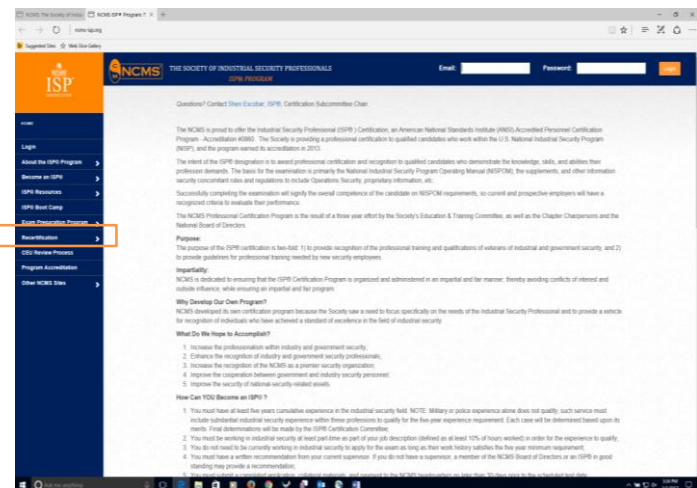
NCMS: The Society of Indus | NCMS ISP® Program T ×

ncms-isp.org

Suggested Sites | Web Slice Gallery

NCMS ISP

NCMS THE SOCIETY OF INDUSTRIAL SECURITY PROFESSIONALS ISP® PROGRAM

Email: Password: Login

Home

Login

About the ISP® Program

Become an ISP®

ISP® Resources

ISP® Boot Camp

Exam Preparation Program

Recertification

CEU Review Process

Program Accreditation

Other NCMS Sites

Questions? Contact Sheri Escobar, ISP®, Certification Subcommittee Chair.

The NCMS is proud to offer the Industrial Security Professional (ISP®) Certification, an American National Standards Institute (ANSI) Accredited Personnel Certification Program - Accreditation #0860. The Society is providing a professional certification to qualified candidates who work within the U.S. National Industrial Security Program (NISP), and the program earned its accreditation in 2013.

The intent of the ISP® designation is to award professional certification and recognition to qualified candidates who demonstrate the knowledge, skills, and abilities their profession demands. The basis for the examination is primarily the National Industrial Security Program Operating Manual (NISPOM), the supplements, and other information security concomitant rules and regulations to include Operations Security, proprietary information, etc.

Successfully completing the examination will signify the overall competence of the candidate on NISPOM requirements, so current and prospective employers will have a recognized criteria to evaluate their performance.

The NCMS Professional Certification Program is the result of a three year effort by the Society's Education & Training Committee, as well as the Chapter Chairpersons and the National Board of Directors.

Purpose:

The purpose of the ISP® certification is two-fold: 1) to provide recognition of the professional training and qualifications of veterans of industrial and government security, and 2) to provide guidelines for professional training needed by new security employees.

Impartiality:

NCMS is dedicated to ensuring that the ISP® Certification Program is organized and administered in an impartial and fair manner, thereby avoiding conflicts of interest and outside influence, while ensuring an impartial and fair program.

Why Develop Our Own Program?

NCMS developed its own certification program because the Society saw a need to focus specifically on the needs of the Industrial Security Professional and to provide a vehicle for recognition of individuals who have achieved a standard of excellence in the field of industrial security.

What Do We Hope to Accomplish?

1. Increase the professionalism within industry and government security;
2. Enhance the recognition of industry and government security professionals;
3. Increase the recognition of the NCMS as a premier security organization;
4. Improve the cooperation between government and industry security personnel;
5. Improve the security of national-security-related assets.

How Can YOU Become an ISP®?

1. You must have at least two years cumulative experience in the industrial security field. NOTE: Military or police experience alone does not qualify; such service must include substantial industrial security experience within these professions to qualify for the five-year experience requirement. Each case will be determined based upon its merits. Final determinations will be made by the ISP® Certification Committee;
2. You must be working in industrial security at least part-time as part of your job description (defined as at least 10% of hours worked) in order for the experience to qualify;
3. You do not need to be currently working in industrial security to apply for the exam as long as their work history satisfies the five year minimum requirement;
4. You must have a written recommendation from your current supervisor. If you do not have a supervisor, a member of the NCMS Board of Directors or an ISP® in good standing may provide a recommendation;
5. You must submit a completed application, collateral materials, and payment to the NCMS headquarters no later than 30 days prior to the scheduled test date.

Ask me anything